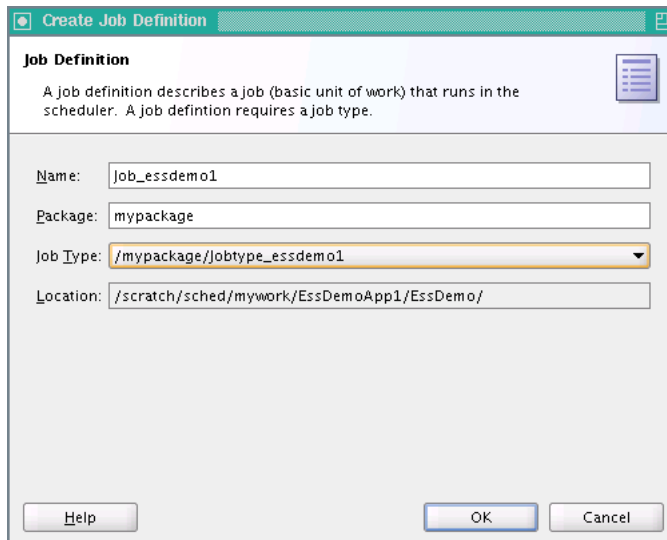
Create Job Definition

Job Definition

A job definition describes a job (basic unit of work) that runs in the scheduler. A job defintion requires a job type.

Name: Job_essdemo1

Package: mypackage

Job Type: /mypackage/Jobtype_essdemo1

Location: /scratch/sched/mywork/EssDemoApp1/EssDemo/

Help

OK

Cancel